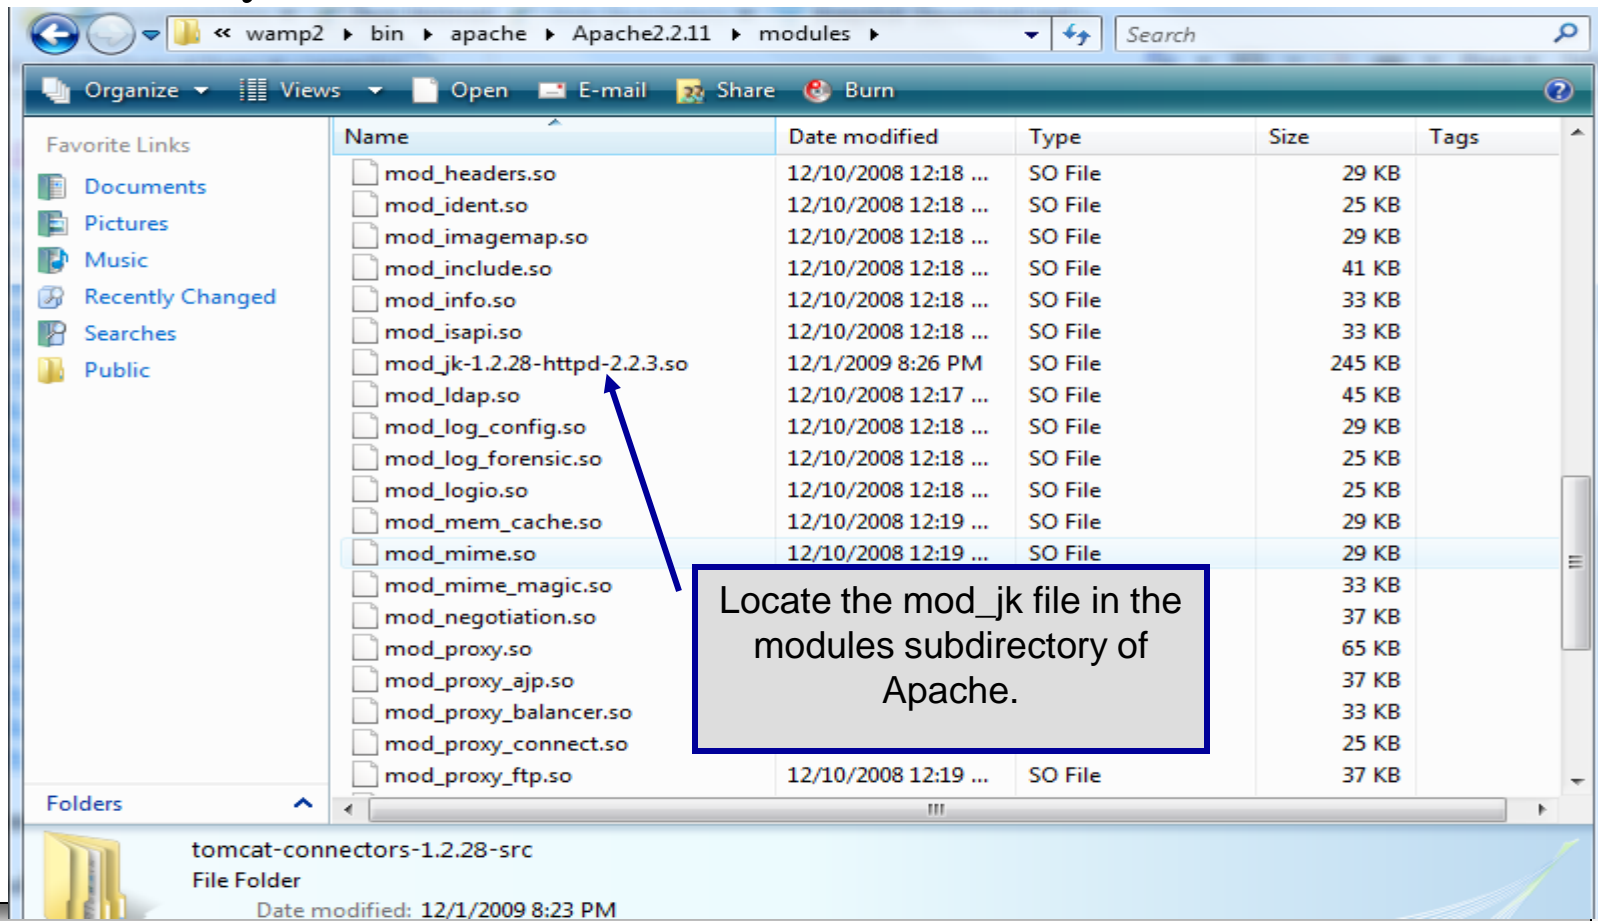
« wamp2 ▸ bin ▸ apache ▸ Apache2.2.11 ▸ modules ▸

Search

Organize ▾ Views ▾ Open E-mail Share Burn

Favorite Links

Documents

Pictures

Music

Recently Changed

Searches

Public

Folders

| Name | Date modified | Type | Size | Tags |
|---|---|---|---|---|
| mod_headers.so | 12/10/2008 12:18 ... | SO File | 29 KB | |
| mod_ident.so | 12/10/2008 12:18 ... | SO File | 25 KB | |
| mod_imagemap.so | 12/10/2008 12:18 ... | SO File | 29 KB | |
| mod_include.so | 12/10/2008 12:18 ... | SO File | 41 KB | |
| mod_info.so | 12/10/2008 12:18 ... | SO File | 33 KB | |
| mod_isapi.so | 12/10/2008 12:18 ... | SO File | 33 KB | |
| mod_jk-1.2.28-httpd-2.2.3.so | 12/1/2009 8:26 PM | SO File | 245 KB | |
| mod_ldap.so | 12/10/2008 12:17 ... | SO File | 45 KB | |
| mod_log_config.so | 12/10/2008 12:18 ... | SO File | 29 KB | |
| mod_log_forensic.so | 12/10/2008 12:18 ... | SO File | 25 KB | |
| mod_logio.so | 12/10/2008 12:18 ... | SO File | 25 KB | |
| mod_mem_cache.so | 12/10/2008 12:19 ... | SO File | 29 KB | |
| mod_mime.so | 12/10/2008 12:19 ... | SO File | 29 KB | |
| mod_mime_magic.so | | | 33 KB | |
| mod_negotiation.so | | | 37 KB | |
| mod_proxy.so | | | 65 KB | |
| mod_proxy_ajp.so | | | 37 KB | |
| mod_proxy_balancer.so | | | 33 KB | |
| mod_proxy_connect.so | | | 25 KB | |
| mod_proxy_ftp.so | 12/10/2008 12:19 ... | SO File | 37 KB | |

Locate the mod_jk file in the modules subdirectory of Apache.

tomcat-connectors-1.2.28-src
File Folder
Date modified: 12/1/2009 8:23 PM